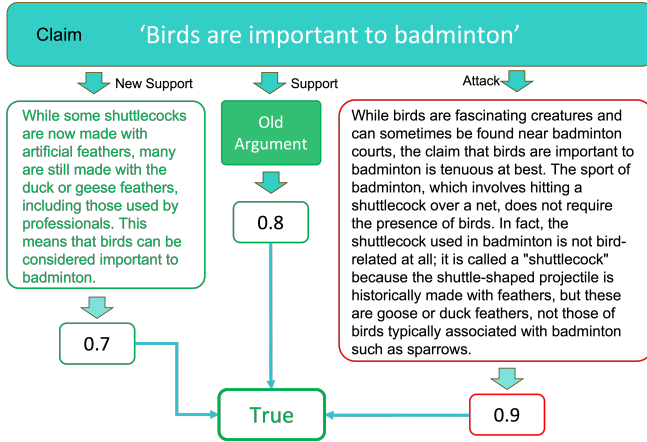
Claim ‘Birds are important to badminton’

New Support

Support

Attack

While some shuttlecocks are now made with artificial feathers, many are still made with the duck or geese feathers, including those used by professionals. This means that birds can be considered important to badminton.

Old Argument

0.8

While birds are fascinating creatures and can sometimes be found near badminton courts, the claim that birds are important to badminton is tenuous at best. The sport of badminton, which involves hitting a shuttlecock over a net, does not require the presence of birds. In fact, the shuttlecock used in badminton is not bird-related at all; it is called a "shuttlecock" because the shuttle-shaped projectile is historically made with feathers, but these are goose or duck feathers, not those of birds typically associated with badminton such as sparrows.

0.7

True

0.9